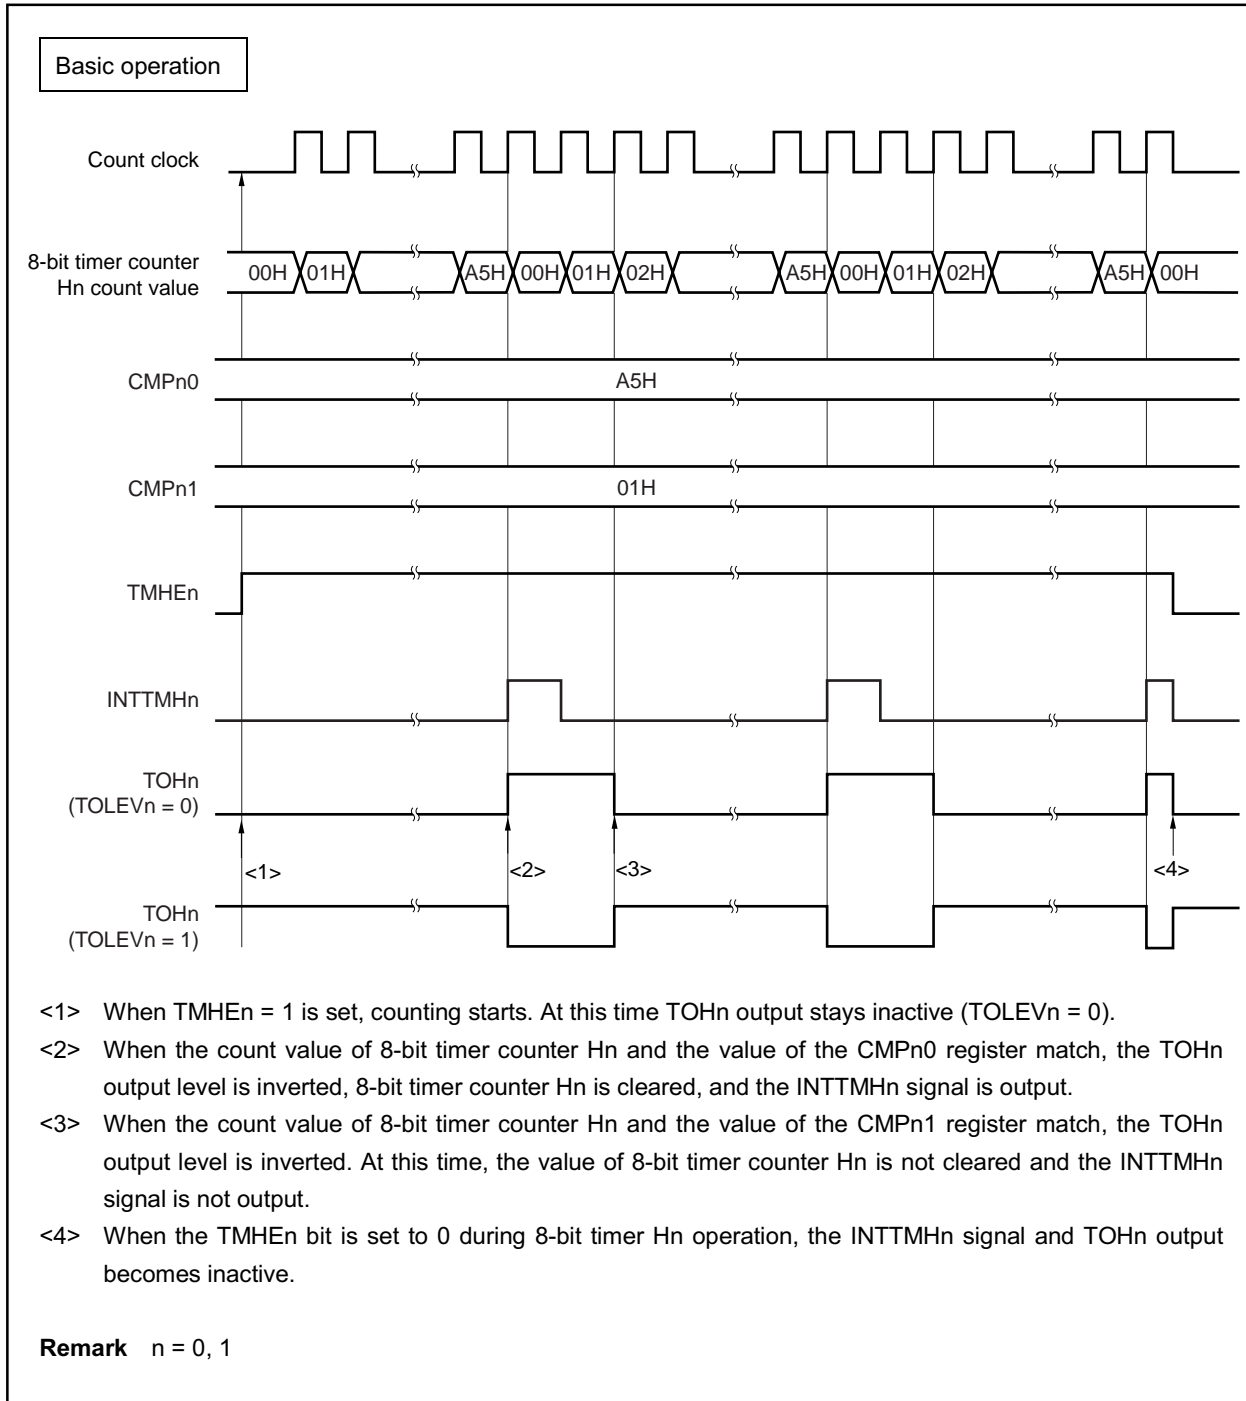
Basic operation

Count clock

8-bit timer counter Hn count value

00H 01H A5H 00H 01H 02H A5H 00H 01H 02H A5H 00H

CMPn0

A5H

CMPn1

01H

TMHEn

INTTMHn

TOHn (TOLEVn = 0)

<1> <2> <3> <4>

TOHn (TOLEVn = 1)

<1> When TMHEn = 1 is set, counting starts. At this time TOHn output stays inactive (TOLEVn = 0).

<2> When the count value of 8-bit timer counter Hn and the value of the CMPn0 register match, the TOHn output level is inverted, 8-bit timer counter Hn is cleared, and the INTTMHn signal is output.

<3> When the count value of 8-bit timer counter Hn and the value of the CMPn1 register match, the TOHn output level is inverted. At this time, the value of 8-bit timer counter Hn is not cleared and the INTTMHn signal is not output.

<4> When the TMHEn bit is set to 0 during 8-bit timer Hn operation, the INTTMHn signal and TOHn output becomes inactive.

Remark n = 0, 1